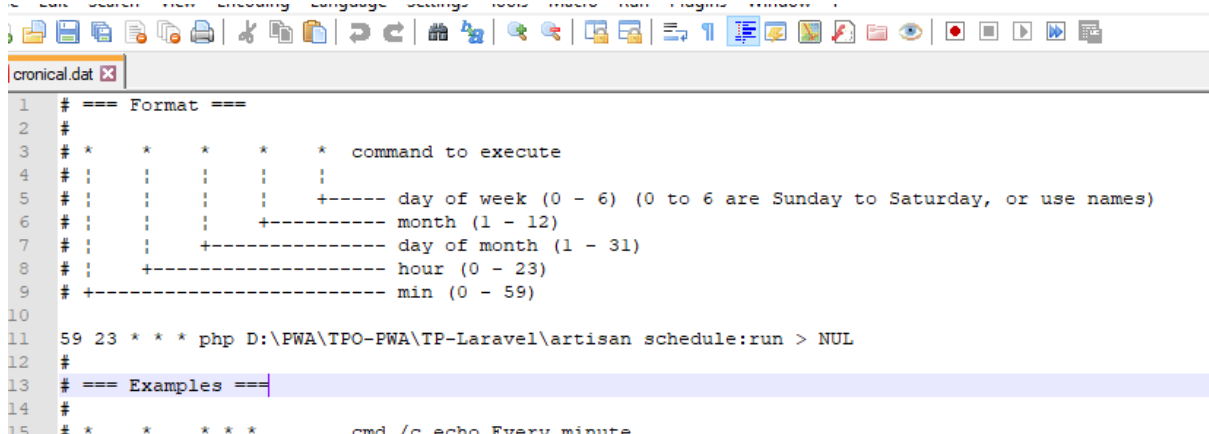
cronical.dat

1 # === Format ===
2 #
3 # * * * * * command to execute
4 # ¦ ¦ ¦ ¦ ¦
5 # ¦ ¦ ¦ ¦ +----- day of week (0 - 6) (0 to 6 are Sunday to Saturday, or use names)
6 # ¦ ¦ ¦ +---------- month (1 - 12)
7 # ¦ ¦ +--------------- day of month (1 - 31)
8 # ¦ +-------------------- hour (0 - 23)
9 # +------------------------- min (0 - 59)
10
11 59 23 * * * php D:\PWA\TPO-PWA\TP-Laravel\artisan schedule:run > NUL
12 #
13 # === Examples ===
14 #
15 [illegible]